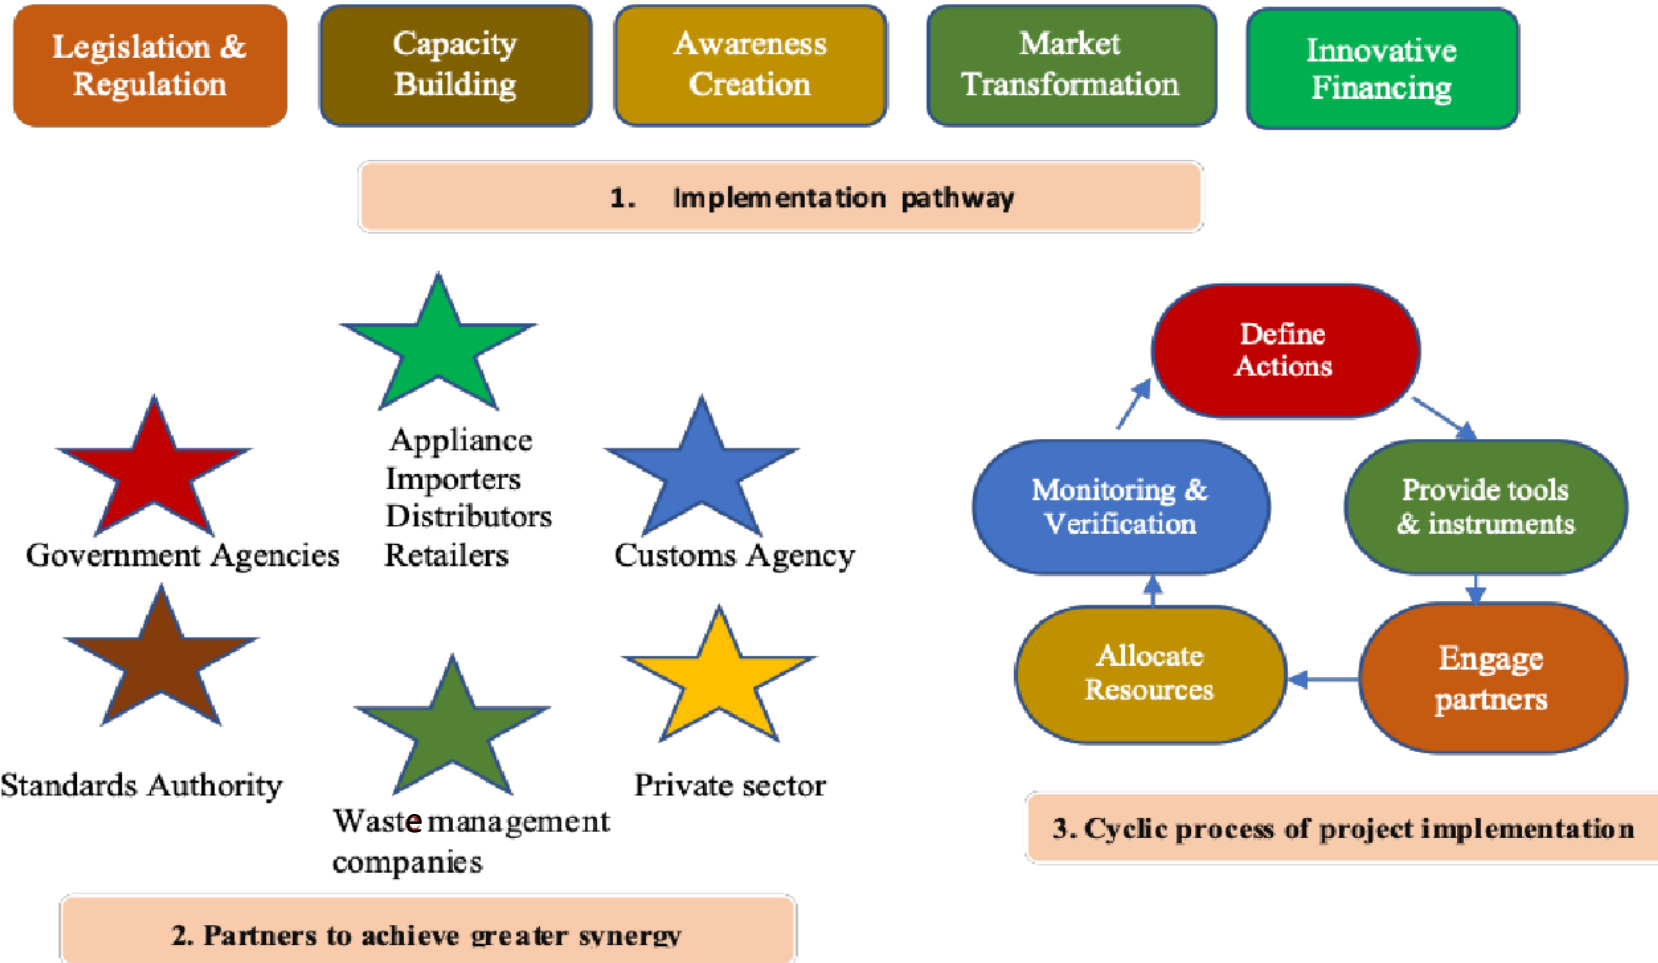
Legislation & Regulation

Capacity Building

Awareness Creation

Market Transformation

Innovative Financing

1. Implementation pathway

Appliance Importers Distributors Retailers

Government Agencies

Customs Agency

Standards Authority

Waste management companies

Private sector

2. Partners to achieve greater synergy

Define Actions

Monitoring & Verification

Provide tools & instruments

Allocate Resources

Engage partners

3. Cyclic process of project implementation